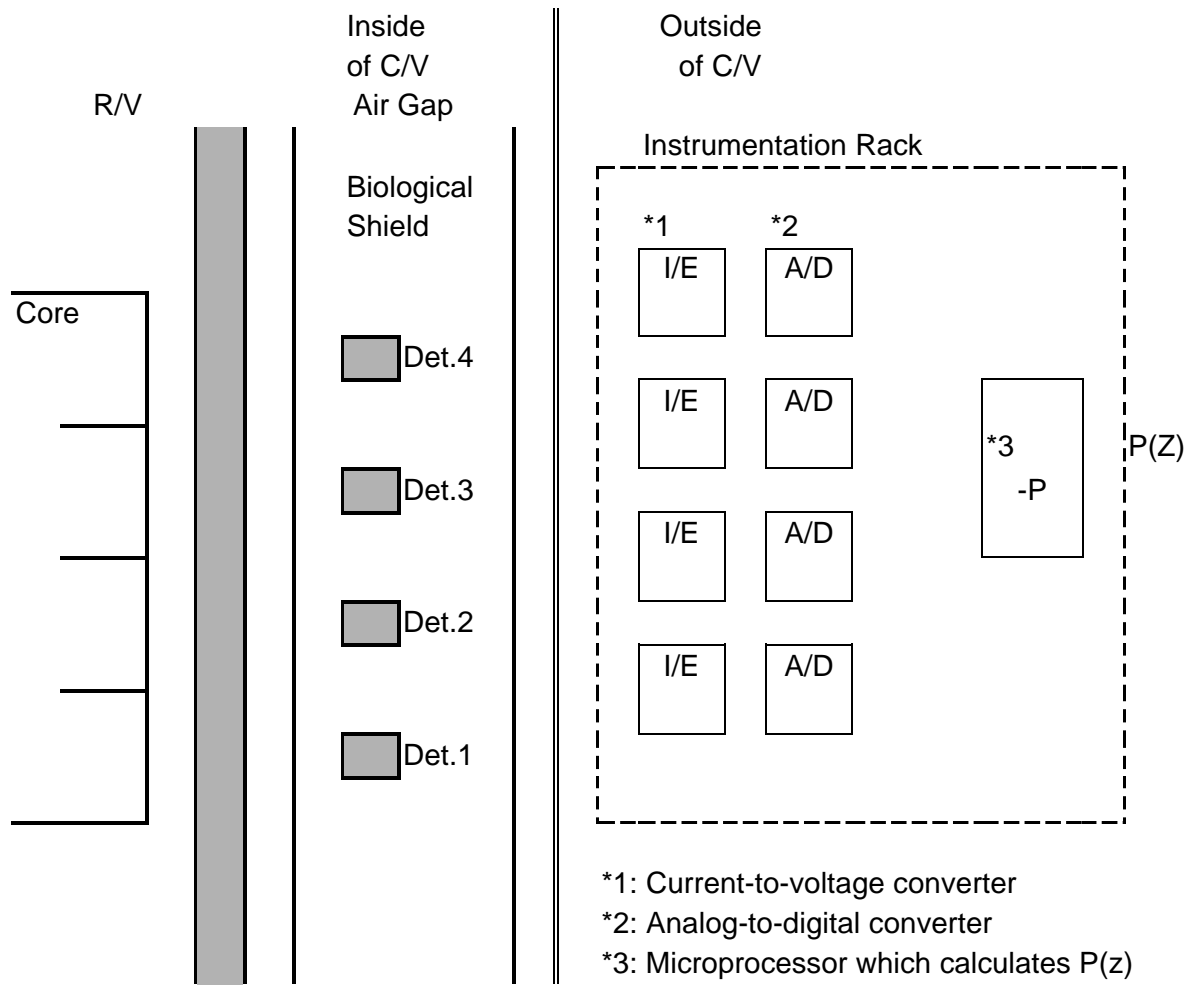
Inside of C/V

Outside of C/V

R/V

Air Gap

Instrumentation Rack

Biological Shield

*1

*2

I/E

A/D

Core

Det.4

I/E

A/D

*3

-P

P(Z)

Det.3

I/E

A/D

Det.2

I/E

A/D

Det.1

*1: Current-to-voltage converter

*2: Analog-to-digital converter

*3: Microprocessor which calculates P(z)